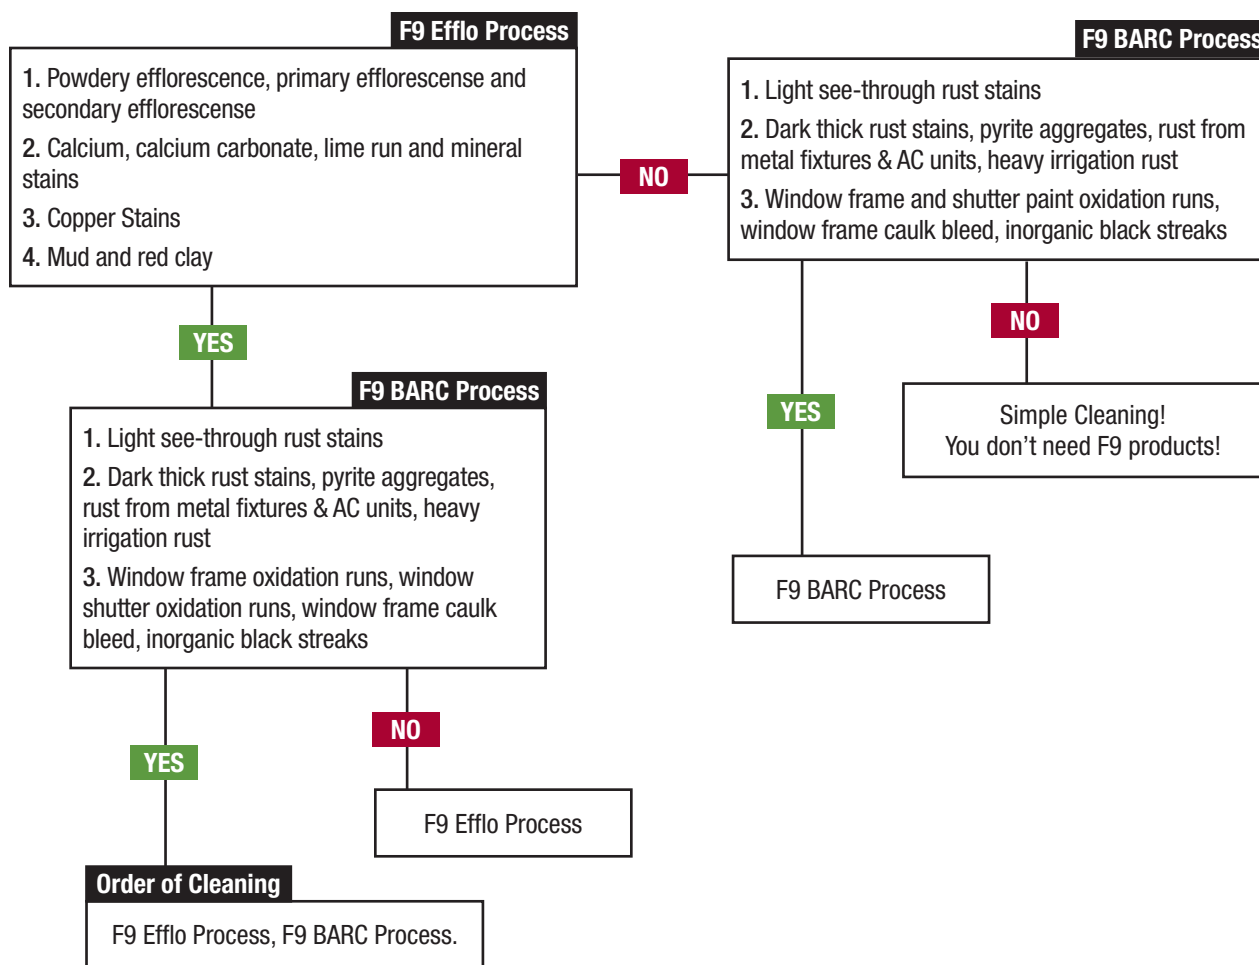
F9 Efflo Process

1. Powdery efflorescence, primary efflorescense and secondary efflorescense

2. Calcium, calcium carbonate, lime run and mineral stains

3. Copper Stains

4. Mud and red clay

NO

F9 BARC Process

1. Light see-through rust stains

2. Dark thick rust stains, pyrite aggregates, rust from metal fixtures & AC units, heavy irrigation rust

3. Window frame and shutter paint oxidation runs, window frame caulk bleed, inorganic black streaks

YES

F9 BARC Process

1. Light see-through rust stains

2. Dark thick rust stains, pyrite aggregates, rust from metal fixtures & AC units, heavy irrigation rust

3. Window frame oxidation runs, window shutter oxidation runs, window frame caulk bleed, inorganic black streaks

NO

YES

Simple Cleaning!
You don’t need F9 products!

F9 BARC Process

YES

NO

F9 Efflo Process

Order of Cleaning

F9 Efflo Process, F9 BARC Process.